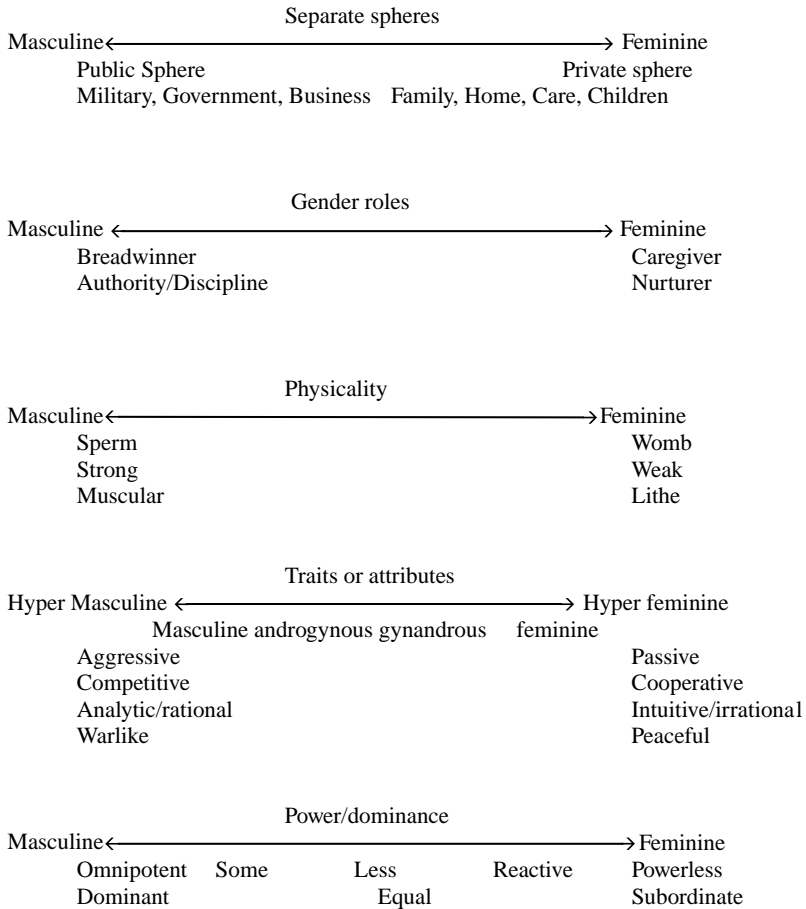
Separate spheres

Masculine ⟷ Feminine

Public Sphere Private sphere

Military, Government, Business Family, Home, Care, Children

Gender roles

Masculine ⟷ Feminine

Breadwinner Caregiver

Authority/Discipline Nurturer

Physicality

Masculine ⟷ Feminine

Sperm Womb

Strong Weak

Muscular Lithe

Traits or attributes

Hyper Masculine ⟷ Hyper feminine

Masculine androgynous gynandrous feminine

Aggressive Passive

Competitive Cooperative

Analytic/rational Intuitive/irrational

Warlike Peaceful

Power/dominance

Masculine ⟷ Feminine

Omnipotent Some Less Reactive Powerless

Dominant Equal Subordinate